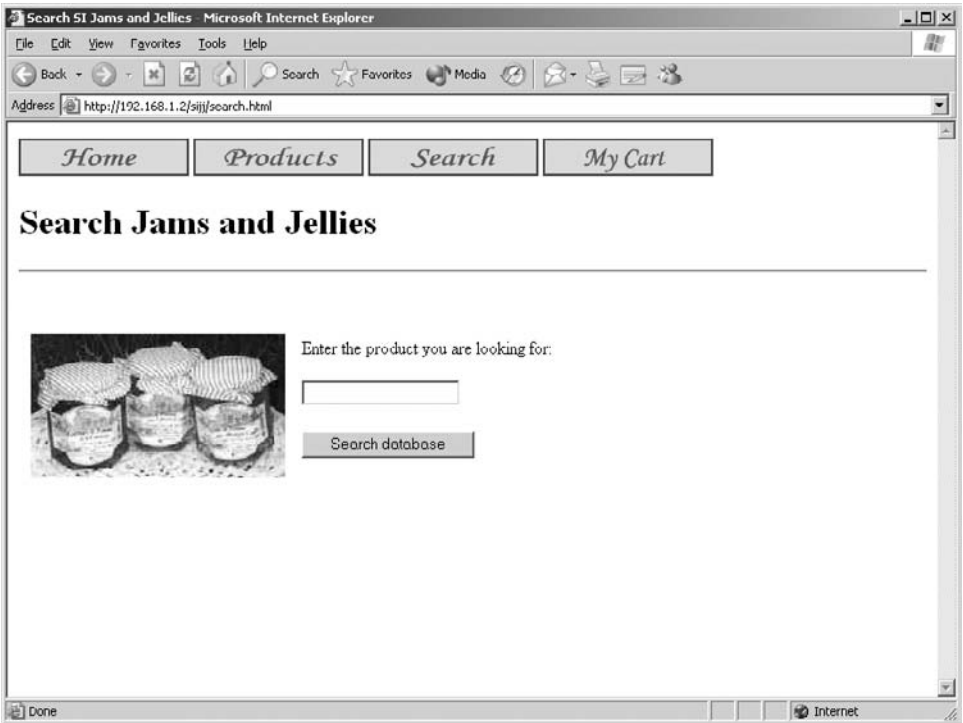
Search SI Jams and Jellies - Microsoft Internet Explorer

File Edit View Favorites Tools Help

Back Search Favorites Media

Address http://192.168.1.2/sijj/search.html

Home | Products | Search | My Cart

# Search Jams and Jellies

Enter the product you are looking for:

Search database

Done

Internet